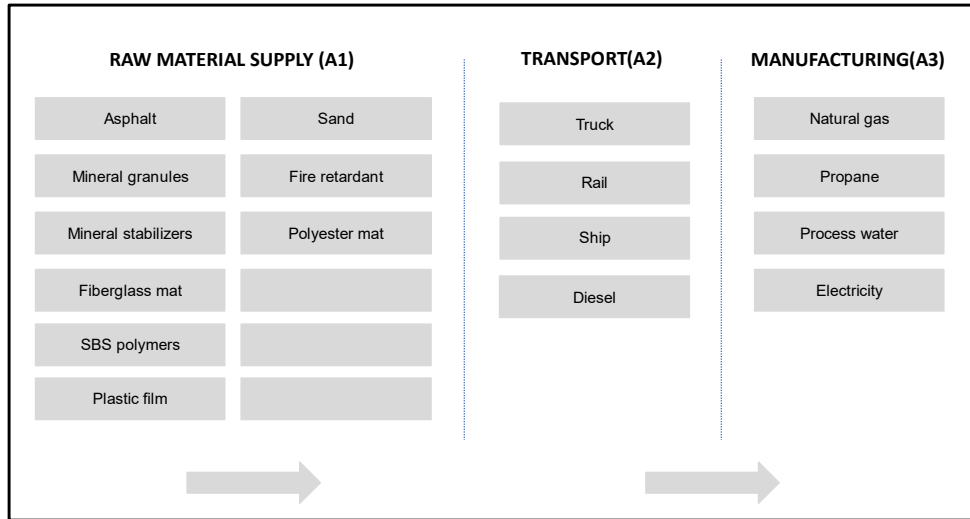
RAW MATERIAL SUPPLY (A1)

Asphalt

Mineral granules

Mineral stabilizers

Fiberglass mat

SBS polymers

Plastic film

Sand

Fire retardant

Polyester mat

TRANSPORT(A2)

Truck

Rail

Ship

Diesel

MANUFACTURING(A3)

Natural gas

Propane

Process water

Electricity